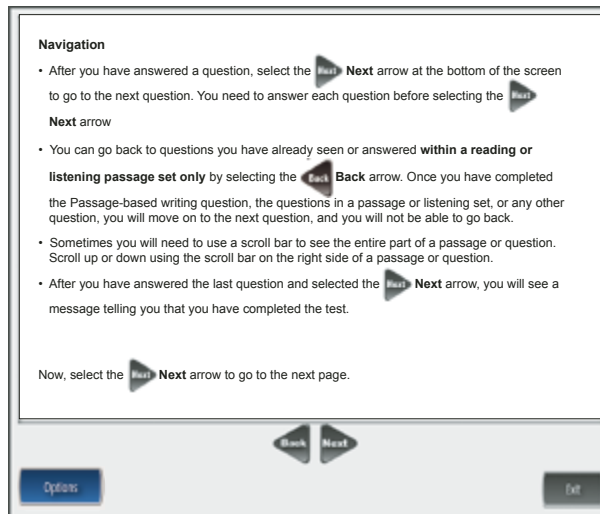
**Navigation**

• After you have answered a question, select the Next **Next** arrow at the bottom of the screen to go to the next question. You need to answer each question before selecting the Next **Next** arrow

• You can go back to questions you have already seen or answered **within a reading or listening passage set only** by selecting the Back **Back** arrow. Once you have completed the Passage-based writing question, the questions in a passage or listening set, or any other question, you will move on to the next question, and you will not be able to go back.

• Sometimes you will need to use a scroll bar to see the entire part of a passage or question. Scroll up or down using the scroll bar on the right side of a passage or question.

• After you have answered the last question and selected the Next **Next** arrow, you will see a message telling you that you have completed the test.

Now, select the Next **Next** arrow to go to the next page.

Back Next

Options

Exit